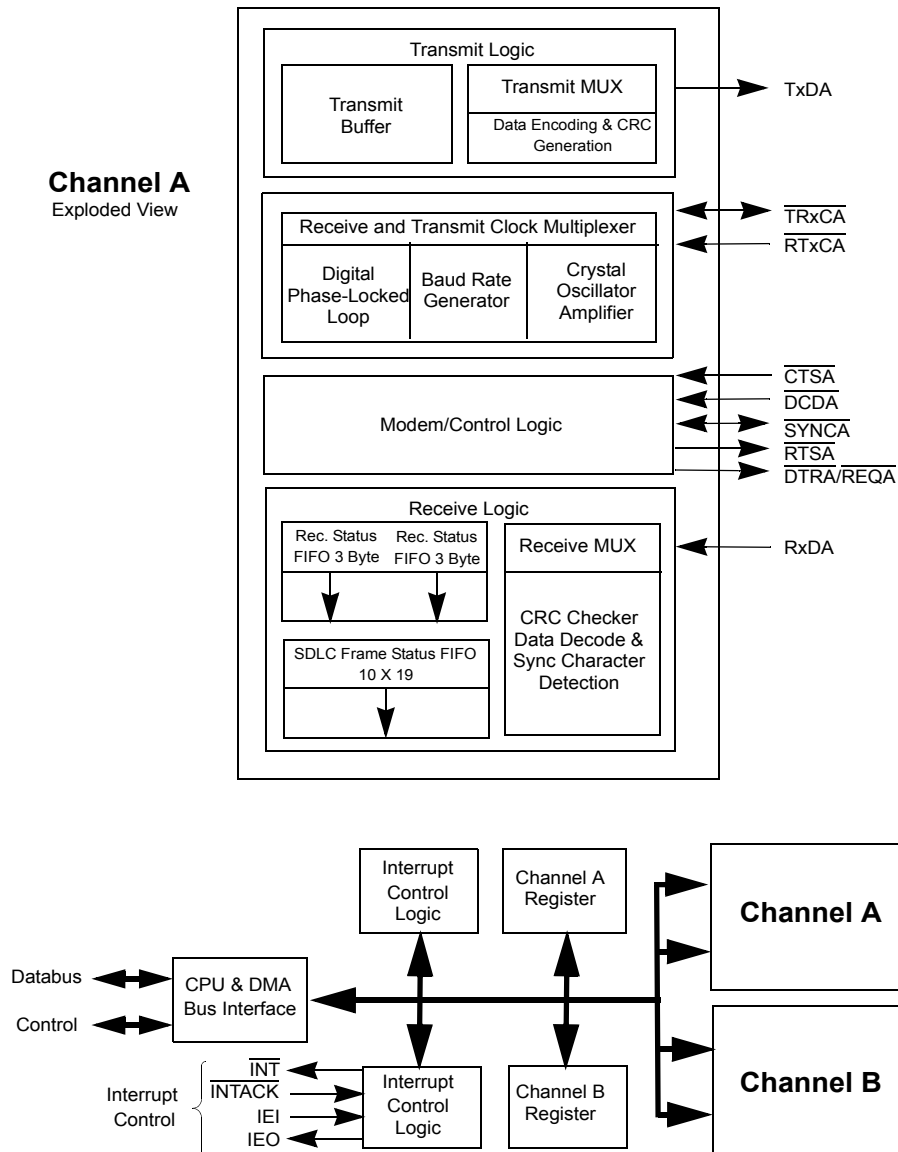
Channel A
Exploded View

Transmit Logic

Transmit Buffer

Transmit MUX

Data Encoding & CRC Generation

TxDA

Receive and Transmit Clock Multiplexer

Digital Phase-Locked Loop

Baud Rate Generator

Crystal Oscillator Amplifier

$\overline{TRxCA}$

$\overline{RTxCA}$

Modem/Control Logic

$\overline{CTSA}$

$\overline{DCDA}$

$\overline{SYNCA}$

$\overline{RTSA}$

$\overline{DTRA}/\overline{REQA}$

Receive Logic

Rec. Status FIFO 3 Byte

Rec. Status FIFO 3 Byte

Receive MUX

RxDA

SDLC Frame Status FIFO 10 X 19

CRC Checker Data Decode & Sync Character Detection

Interrupt Control Logic

Channel A Register

Channel A

Databus

Control

CPU & DMA Bus Interface

Interrupt Control

$\overline{INT}$

$\overline{INTACK}$

IEI

IEO

Interrupt Control Logic

Channel B Register

Channel B